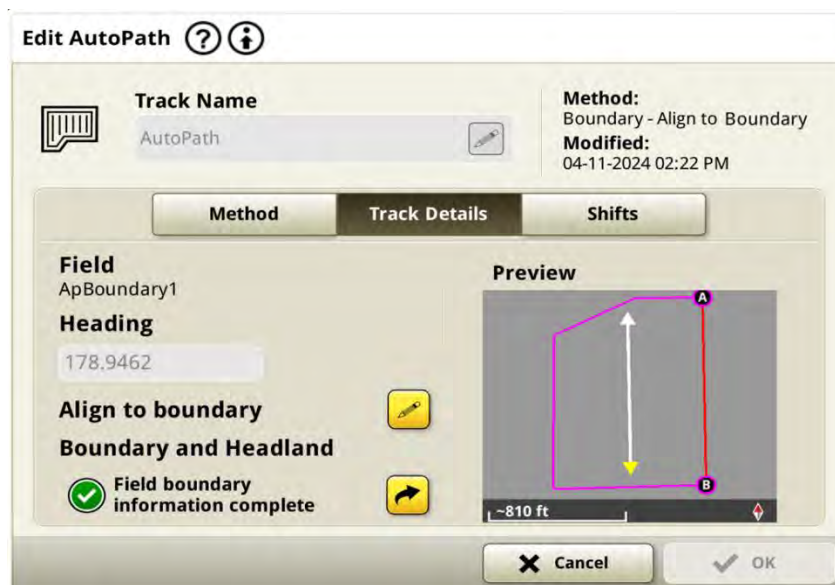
Edit AutoPath

Track Name
AutoPath

Method:
Boundary - Align to Boundary
Modified:
04-11-2024 02:22 PM

Method
Track Details
Shifts

Field
ApBoundary1

Heading
178.9462

Align to boundary

Boundary and Headland

Field boundary information complete

Preview

A

B

~810 ft

Cancel
OK